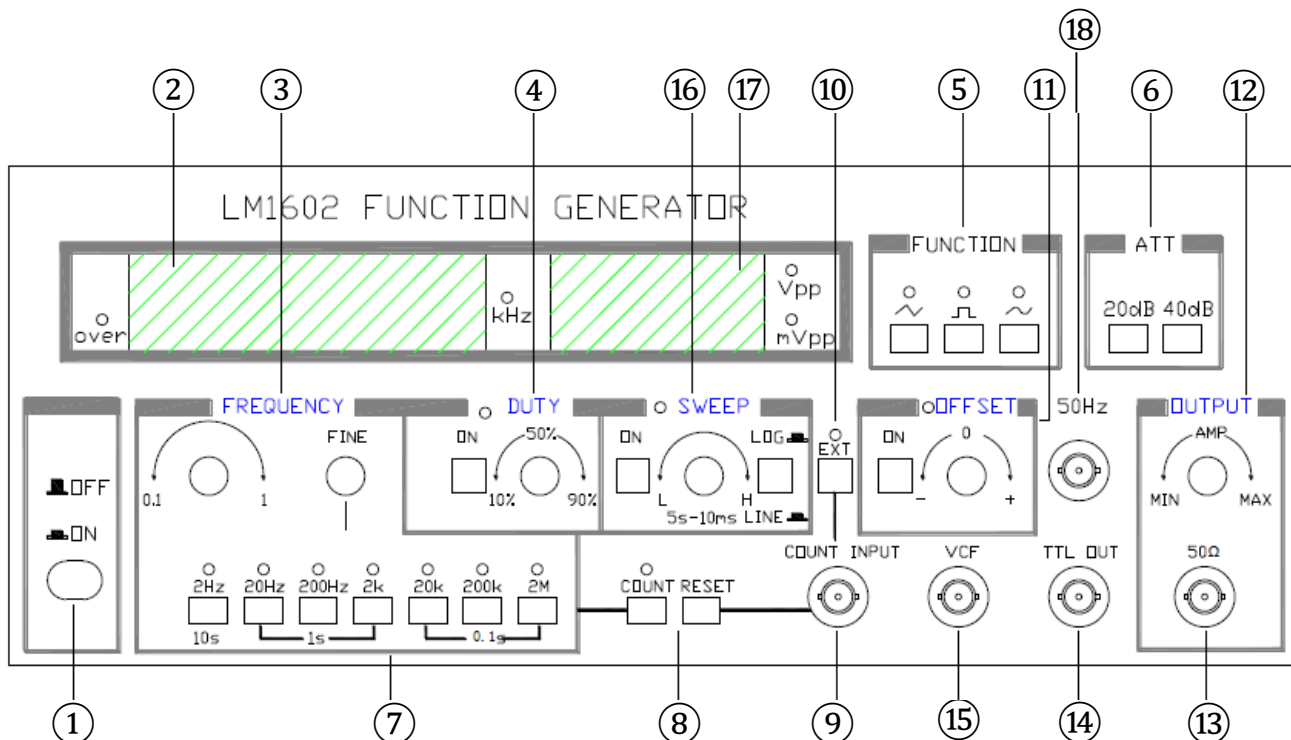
⑱
② ③ ④ ⑯ ⑰ ⑩ ⑤ ⑪ ⑥ ⑫

LM1602 FUNCTION GENERATOR

over
kHz
Vpp
mVpp

FUNCTION

ATT
20dB 40dB

OFF
ON

FREQUENCY
0.1 1
FINE

DUTY
ON 50%
10% 90%

SWEEP
ON LOG
L H
5s-10ms LINE

EXT

OFFSET
ON 0
– +

50Hz

OUTPUT
AMP
MIN MAX
50Ω

2Hz 20Hz 200Hz 2k 20k 200k 2M
10s 1s 0.1s

COUNT RESET
COUNT INPUT
VCF
TTL OUT

① ⑦ ⑧ ⑨ ⑮ ⑭ ⑬